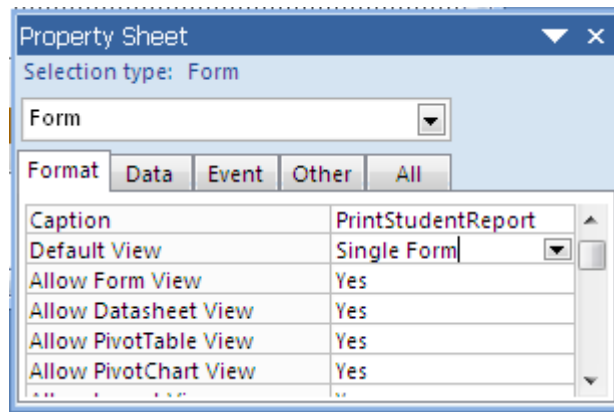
Property Sheet
Selection type: Form
Form
Format | Data | Event | Other | All

| | |
|---|---|
| Caption | PrintStudentReport |
| Default View | Single Form |
| Allow Form View | Yes |
| Allow Datasheet View | Yes |
| Allow PivotTable View | Yes |
| Allow PivotChart View | Yes |
| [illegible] | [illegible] |